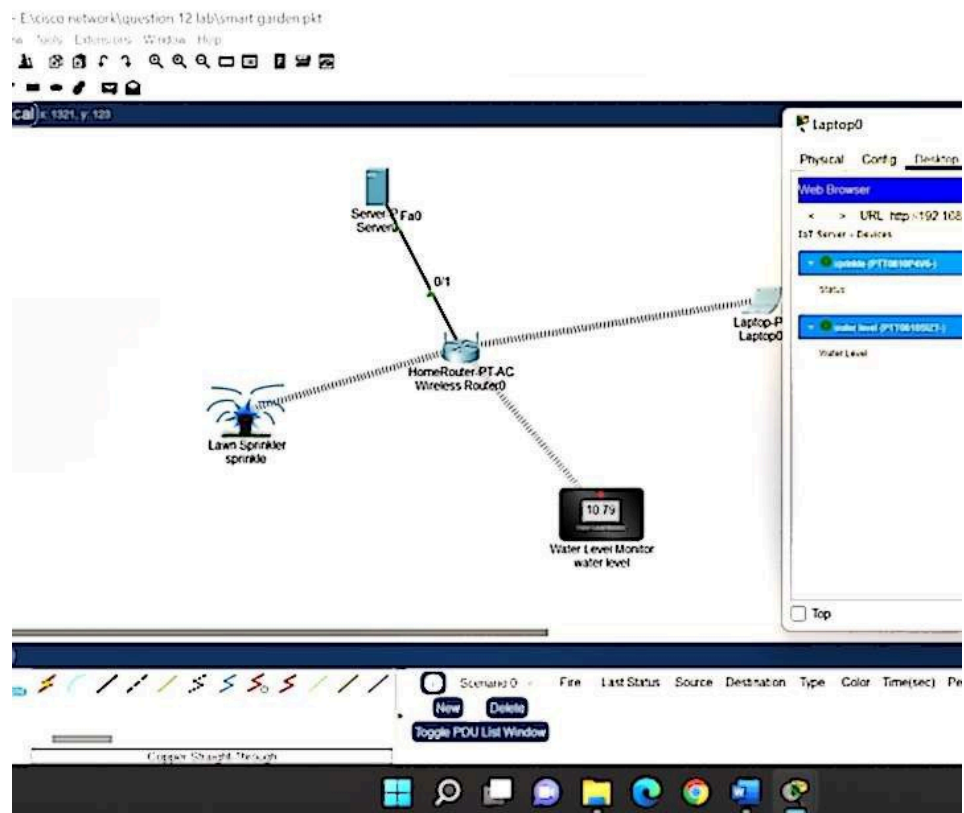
- E:\cisco network\question 12 lab\smart garden.pkt

w Tools Extensions Window Help

cal) x: 1321, y: 120

Server-PT
Server0
Fa0

0/1

HomeRouter-PT-AC
Wireless Router0

Laptop-PT
Laptop0

Lawn Sprinkler
sprinkle

10.79

Water Level Monitor
water level

Laptop0

Physical Config Desktop

Web Browser

< > URL http://192.168

IoT Server - Devices

sprinkle (PTT0810P4V6-)

Status

water level (PTT08105Z7-)

Water Level

Top

Scenario 0

New Delete

Toggle PDU List Window

Fire Last Status Source Destination Type Color Time(sec) Pe

Copper Straight-Through